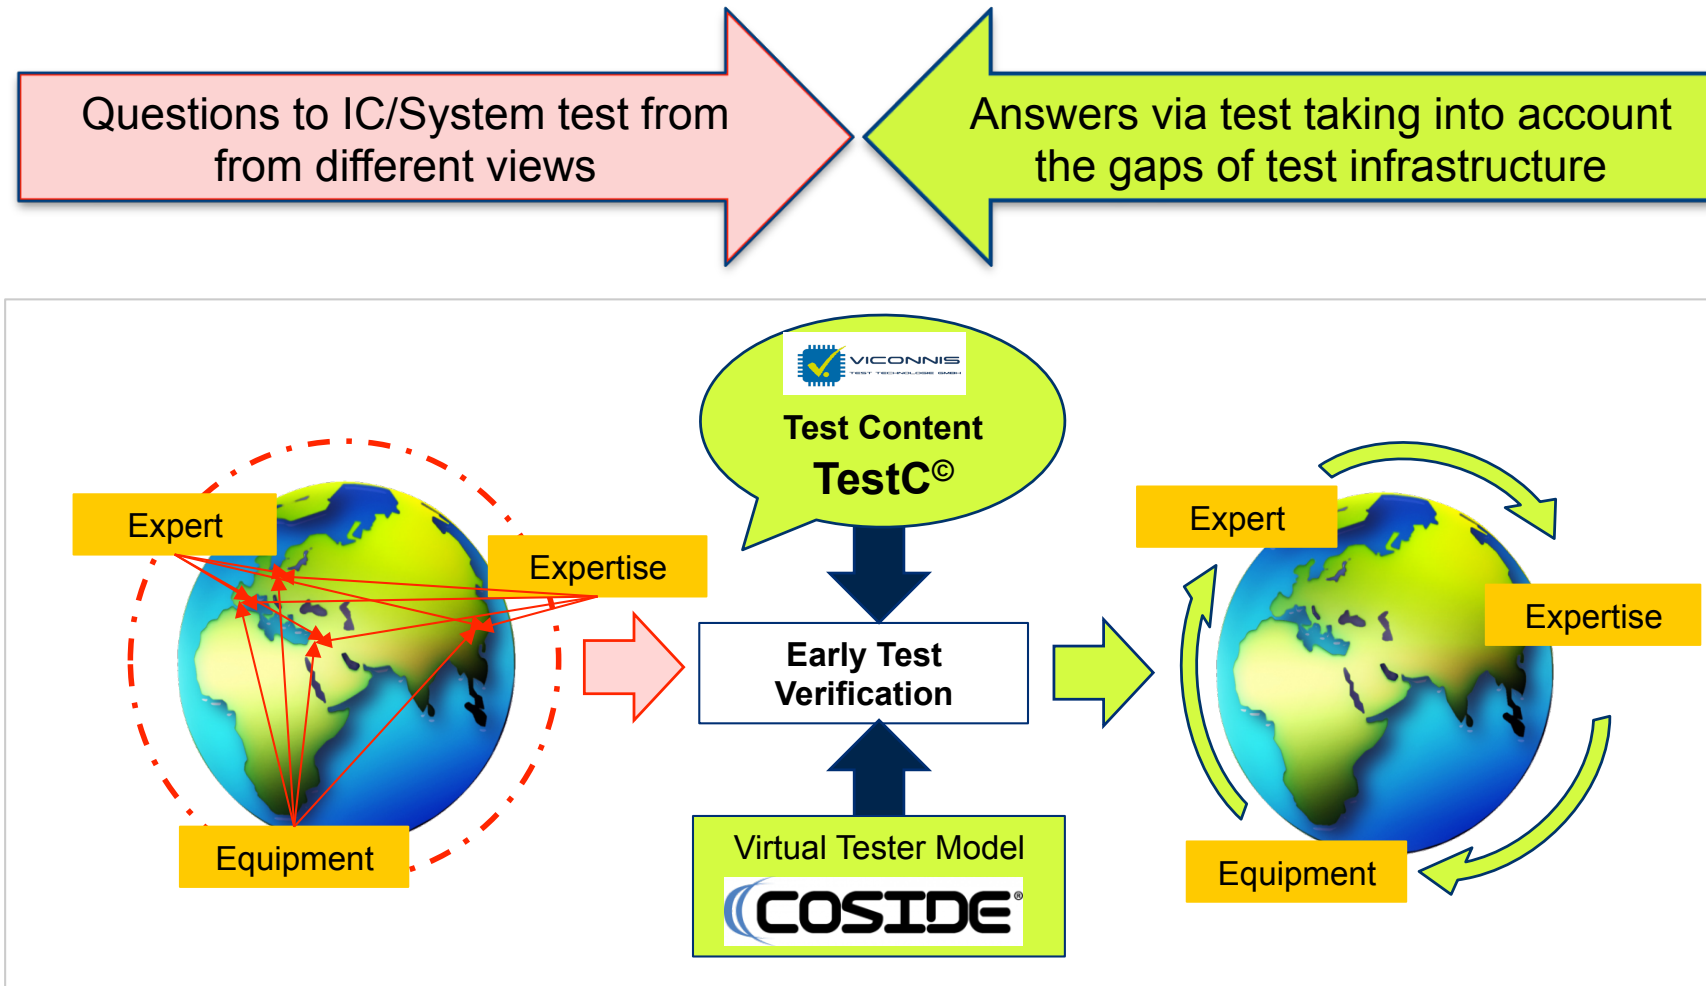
Questions to IC/System test from from different views

Answers via test taking into account the gaps of test infrastructure

Expert

Expertise

Equipment

VICONNIS
TEST TECHNOLOGIE GMBH

Test Content
TestC©

Early Test Verification

Virtual Tester Model
COSIDE®

Expert

Expertise

Equipment